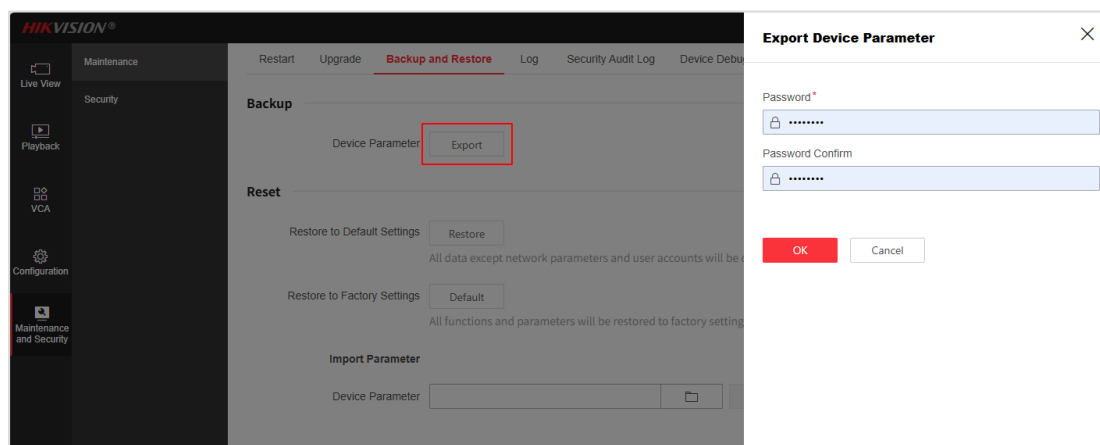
HIKVISION®

Live View
Playback
VCA
Configuration
Maintenance and Security

Maintenance
Security

Restart Upgrade Backup and Restore Log Security Audit Log Device Debu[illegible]

Backup

Device Parameter Export

Reset

Restore to Default Settings Restore
All data except network parameters and user accounts will be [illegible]

Restore to Factory Settings Default
All functions and parameters will be restored to factory setting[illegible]

Import Parameter

Device Parameter

Export Device Parameter

Password*
••••••••

Password Confirm
••••••••

OK Cancel